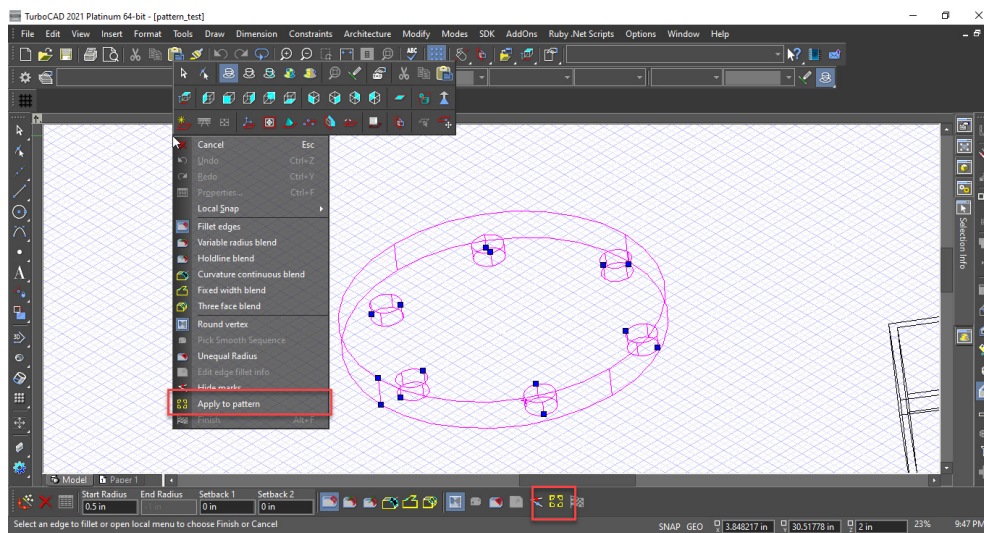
TurboCAD 2021 Platinum 64-bit - [pattern_test]

File Edit View Insert Format Tools Draw Dimension Constraints Architecture Modify Modes SDK AddOns Ruby .Net Scripts Options Window Help

Cancel Esc
Undo Ctrl+Z
Redo Ctrl+Y
Properties... Ctrl+F
Local Snap
Fillet edges
Variable radius blend
Holdline blend
Curvature continuous blend
Fixed width blend
Three face blend
Round vertex
Pick Smooth Sequence
Unequal Radius
Edit edge fillet info
Hide marks
Apply to pattern
Finish Alt+F

Selection Info

Model Paper 1

Start Radius 0.5 in
End Radius
Setback 1 0 in
Setback 2 0 in

Select an edge to fillet or open local menu to choose Finish or Cancel

SNAP GEO 3.848217 in 30.51778 in 2 in 23% 9:47 PM